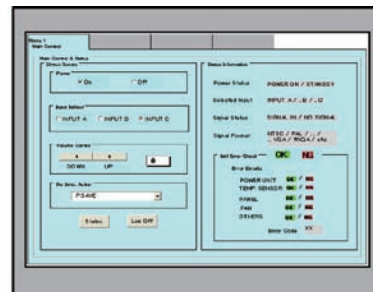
Menu 1
Main Control

Main Control & Status
Direct Control

Power
On
Off

Input Select
INPUT A
INPUT B
INPUT C

Volume Control
DOWN
UP
8

No Error Action
PS-ME

Status
Log Off

Status Information

Power Status
POWER ON / STANDBY

Selected Input
INPUT A / , B / , C

Signal Status
SIGNAL IN / NO SIGNAL

Signal Format
NTSC / PAL / ... / ... VGA / RGA / etc

Self Error Check
OK
NG

Error Details
POWER UNIT
OK / NG
TEMP. SENSOR
OK / NG
PANEL
OK / NG
FAN
OK / NG
OTHERS
OK / NG

Error Code
XX